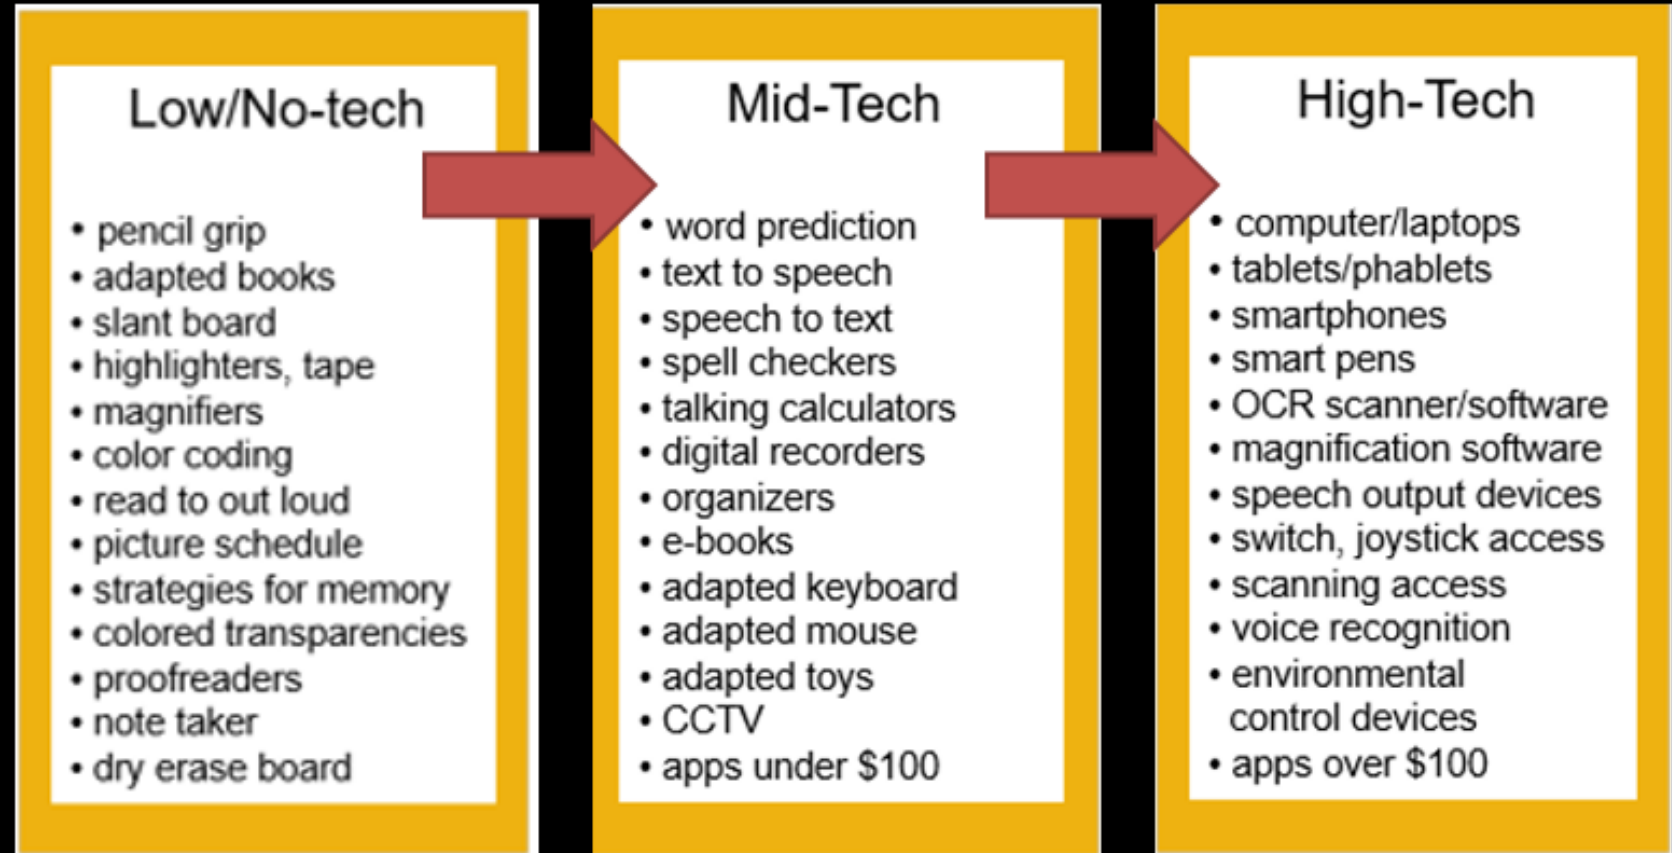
Low/No-tech

• pencil grip
• adapted books
• slant board
• highlighters, tape
• magnifiers
• color coding
• read to out loud
• picture schedule
• strategies for memory
• colored transparencies
• proofreaders
• note taker
• dry erase board

Mid-Tech

• word prediction
• text to speech
• speech to text
• spell checkers
• talking calculators
• digital recorders
• organizers
• e-books
• adapted keyboard
• adapted mouse
• adapted toys
• CCTV
• apps under $100

High-Tech

• computer/laptops
• tablets/phablets
• smartphones
• smart pens
• OCR scanner/software
• magnification software
• speech output devices
• switch, joystick access
• scanning access
• voice recognition
• environmental control devices
• apps over $100